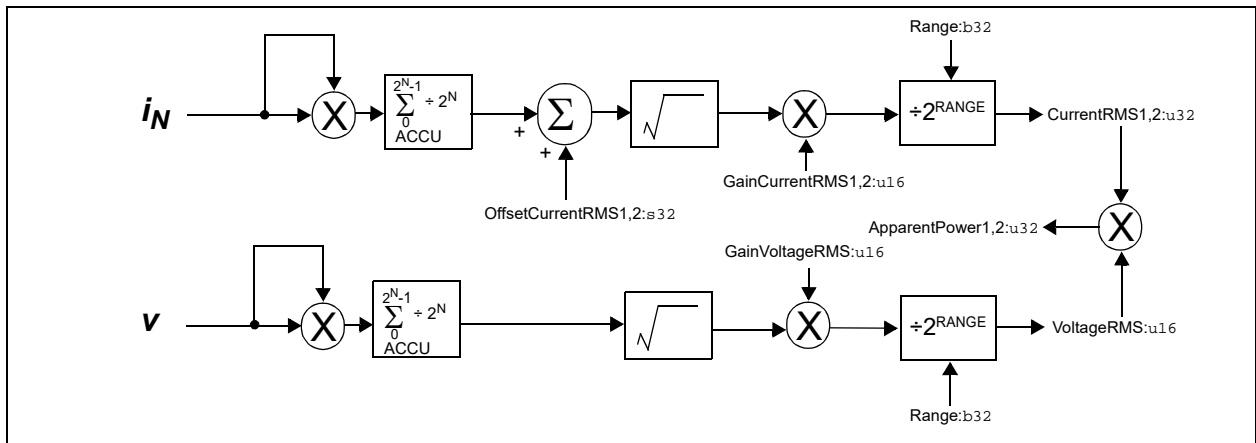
Range:b32

$i_N$

X

$\sum_{0}^{2^N-1} \div 2^N$
ACCU

+

+

Σ

X

$\div 2^{RANGE}$

CurrentRMS1,2:u32

GainCurrentRMS1,2:u16

OffsetCurrentRMS1,2:s32

ApparentPower1,2:u32

X

GainVoltageRMS:u16

$v$

X

$\sum_{0}^{2^N-1} \div 2^N$
ACCU

X

$\div 2^{RANGE}$

VoltageRMS:u16

Range:b32